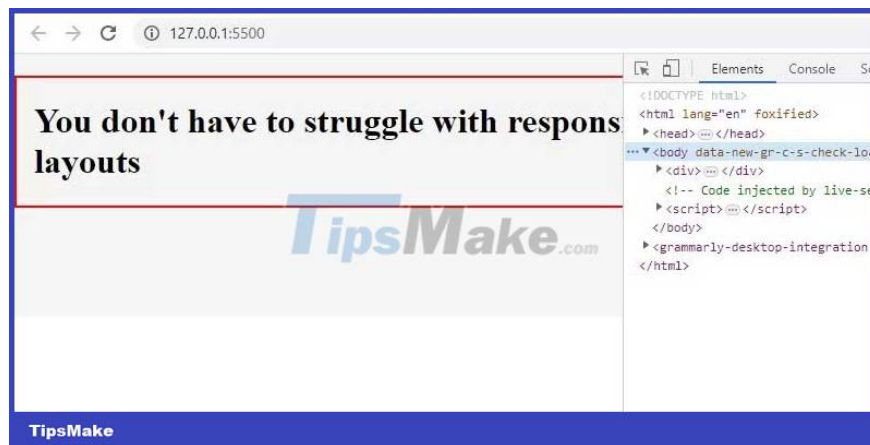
127.0.0.1:5500

You don't have to struggle with respons layouts

TipsMake.com

Elements Console So

<!DOCTYPE html>
<html lang="en" foxified>
▶<head>⋯</head>
⋯▼<body data-new-gr-c-s-check-lo
▶<div>⋯</div>
<!-- Code injected by live-se
▶<script>⋯</script>
</body>
▶<grammarly-desktop-integration
</html>

TipsMake